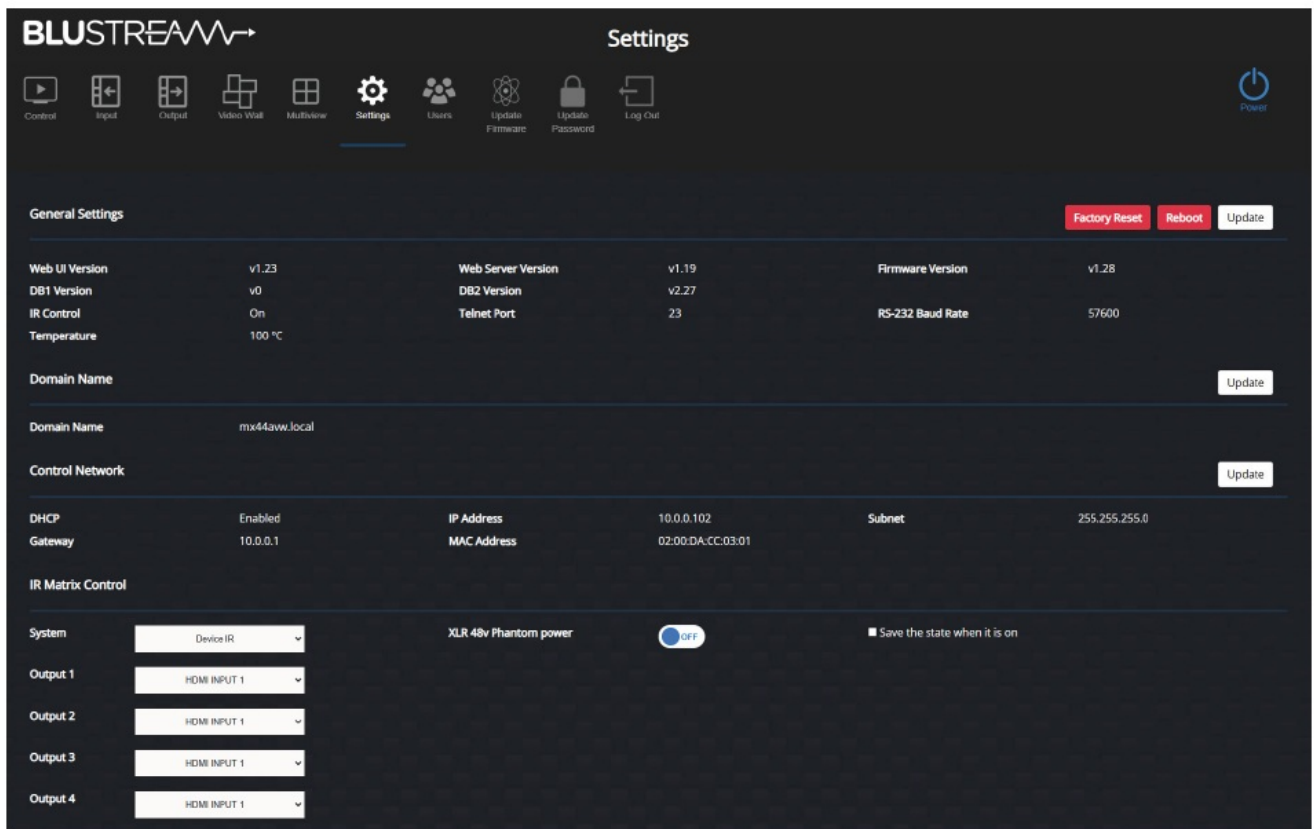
BLUSTREAM

Settings

Control Input Output Video Wall Multiview Settings Users Update Firmware Update Password Log Out

Power

General Settings

Factory Reset Reboot Update

| Web UI Version | v1.23 | Web Server Version | v1.19 | Firmware Version | v1.28 |
|---|---|---|---|---|---|
| DB1 Version | v0 | DB2 Version | v2.27 | | |
| IR Control | On | Telnet Port | 23 | RS-232 Baud Rate | 57600 |
| Temperature | 100 °C | | | | |

Domain Name

Update

Domain Name mx44aw.local

Control Network

Update

| DHCP | Enabled | IP Address | 10.0.0.102 | Subnet | 255.255.255.0 |
|---|---|---|---|---|---|
| Gateway | 10.0.0.1 | MAC Address | 02:00:DA:CC:03:01 | | |

IR Matrix Control

System Device IR

XLR 48v Phantom power OFF

Save the state when it is on

Output 1 HDMI INPUT 1

Output 2 HDMI INPUT 1

Output 3 HDMI INPUT 1

Output 4 HDMI INPUT 1